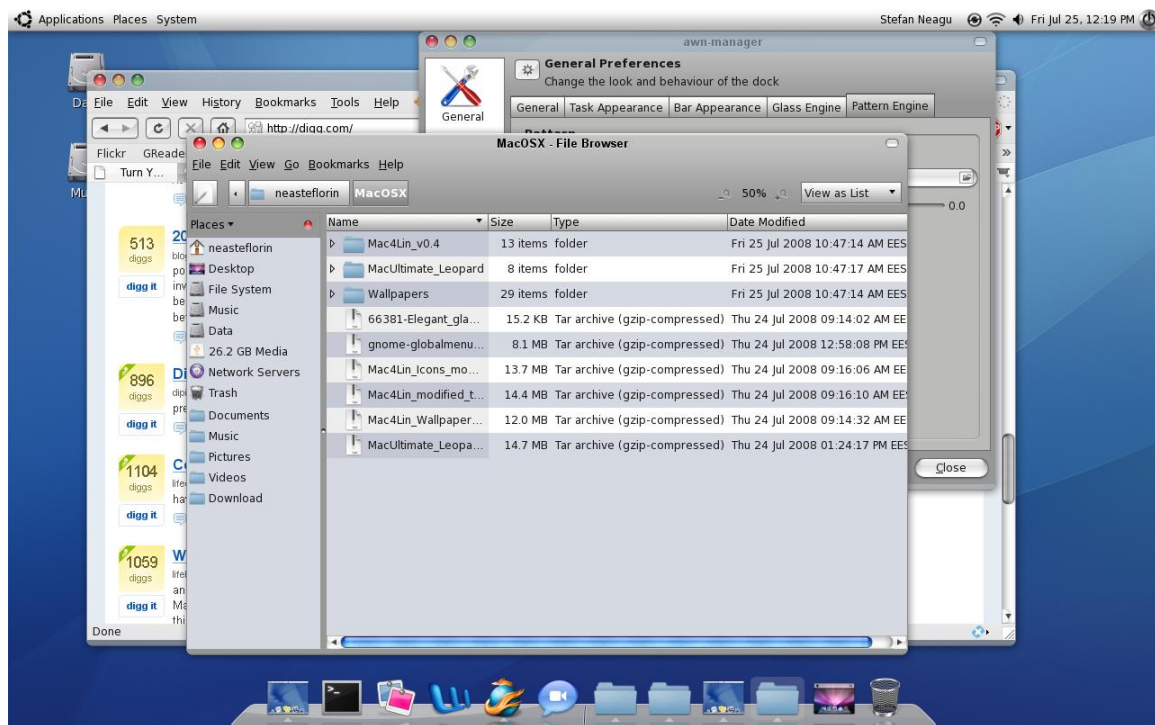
Applications Places System

Stefan Neagu Fri Jul 25, 12:19 PM

awn-manager

General

General Preferences
Change the look and behaviour of the dock

General | Task Appearance | Bar Appearance | Glass Engine | Pattern Engine

0.0

Close

File Edit View History Bookmarks Tools Help

http://digg.com/

Flickr GReade

Turn Y...

513 diggs digg it

896 diggs digg it

1104 diggs digg it

1059 diggs digg it

Done

MacOSX - File Browser

File Edit View Go Bookmarks Help

neasteflorin MacOSX

50% View as List

Places

neasteflorin
Desktop
File System
Music
Data
26.2 GB Media
Network Servers
Trash
Documents
Music
Pictures
Videos
Download

| Name | Size | Type | Date Modified |
|---|---|---|---|
| Mac4Lin_v0.4 | 13 items | folder | Fri 25 Jul 2008 10:47:14 AM EES |
| MacUltimate_Leopard | 8 items | folder | Fri 25 Jul 2008 10:47:17 AM EES |
| Wallpapers | 29 items | folder | Fri 25 Jul 2008 10:47:14 AM EES |
| 66381-Elegant_gla... | 15.2 KB | Tar archive (gzip-compressed) | Thu 24 Jul 2008 09:14:02 AM EE |
| gnome-globalmenu... | 8.1 MB | Tar archive (gzip-compressed) | Thu 24 Jul 2008 12:58:08 PM EES |
| Mac4Lin_Icons_mo... | 13.7 MB | Tar archive (gzip-compressed) | Thu 24 Jul 2008 09:16:06 AM EE |
| Mac4Lin_modified_t... | 14.4 MB | Tar archive (gzip-compressed) | Thu 24 Jul 2008 09:16:10 AM EE |
| Mac4Lin_Wallpaper... | 12.0 MB | Tar archive (gzip-compressed) | Thu 24 Jul 2008 09:14:32 AM EE |
| MacUltimate_Leopa... | 14.7 MB | Tar archive (gzip-compressed) | Thu 24 Jul 2008 01:24:17 PM EES |